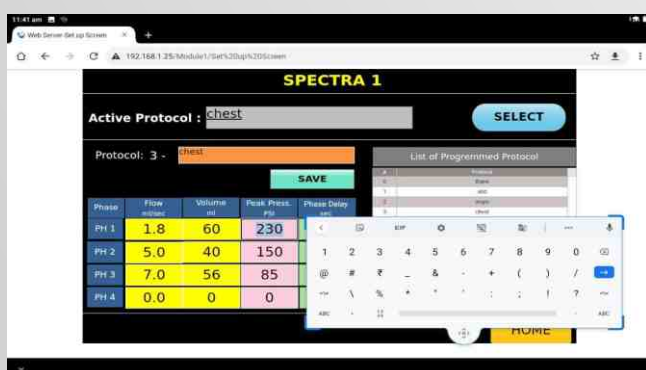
11:41 am

Web Server Set up Screen ×   +

192.168.1.25/Module1/Set%20up%20Screen

SPECTRA 1

Active Protocol : chest

SELECT

Protocol: 3 - chest

SAVE

List of Programmed Protocol

| Phase | Flow ml/sec | Volume ml | Peak Press. PSI | Phase Delay sec |
|---|---|---|---|---|
| PH 1 | 1.8 | 60 | 230 | |
| PH 2 | 5.0 | 40 | 150 | |
| PH 3 | 7.0 | 56 | 85 | |
| PH 4 | 0.0 | 0 | 0 | |

1 2 3 4 5 6 7 8 9 0
@ # ₹ _ & - + ( ) /
\ % * " ' : ; ! ?
ABC

HOME